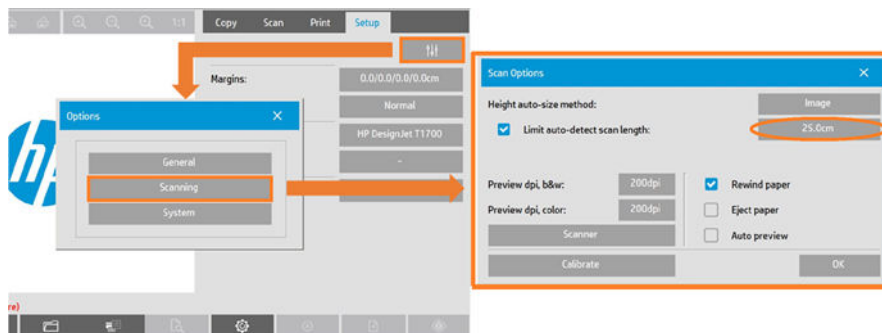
1:1

Copy Scan Print Setup

Margins:

0.0/0.0/0.0/0.0cm

Normal

HP DesignJet T1700

-

Options

General

Scanning

System

Scan Options

Height auto-size method:

Image

Limit auto-detect scan length:

25.0cm

Preview dpi, b&w:

200dpi

Preview dpi, color:

200dpi

Scanner

Rewind paper

Eject paper

Auto preview

Calibrate

OK

re)